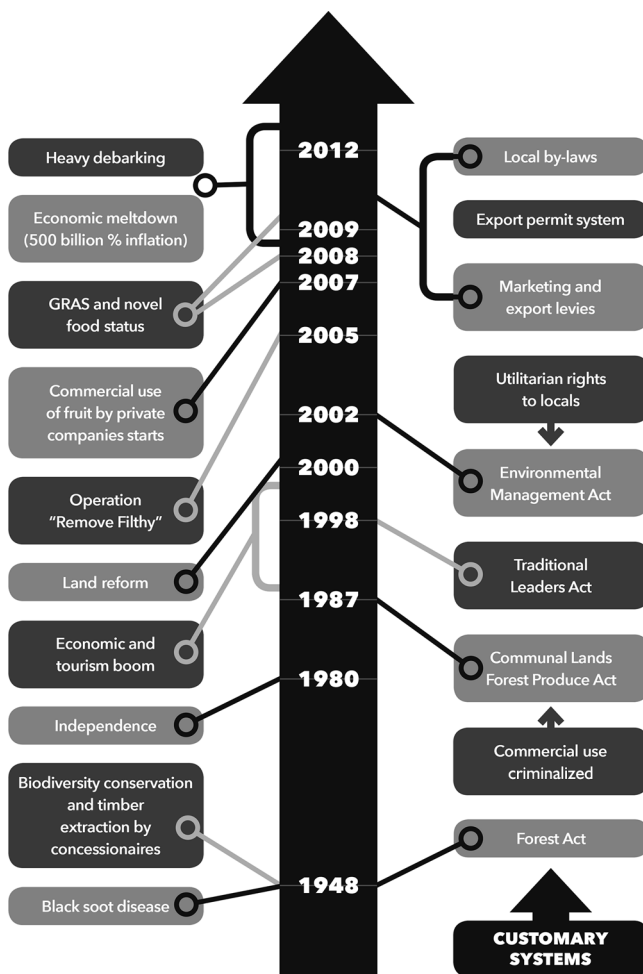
Heavy debarking

Economic meltdown (500 billion % inflation)

GRAS and novel food status

Commercial use of fruit by private companies starts

Operation "Remove Filthy"

Land reform

Economic and tourism boom

Independence

Biodiversity conservation and timber extraction by concessionaires

Black soot disease

2012
2009
2008
2007
2005
2002
2000
1998
1987
1980
1948

Local by-laws

Export permit system

Marketing and export levies

Utilitarian rights to locals

Environmental Management Act

Traditional Leaders Act

Communal Lands Forest Produce Act

Commercial use criminalized

Forest Act

CUSTOMARY SYSTEMS